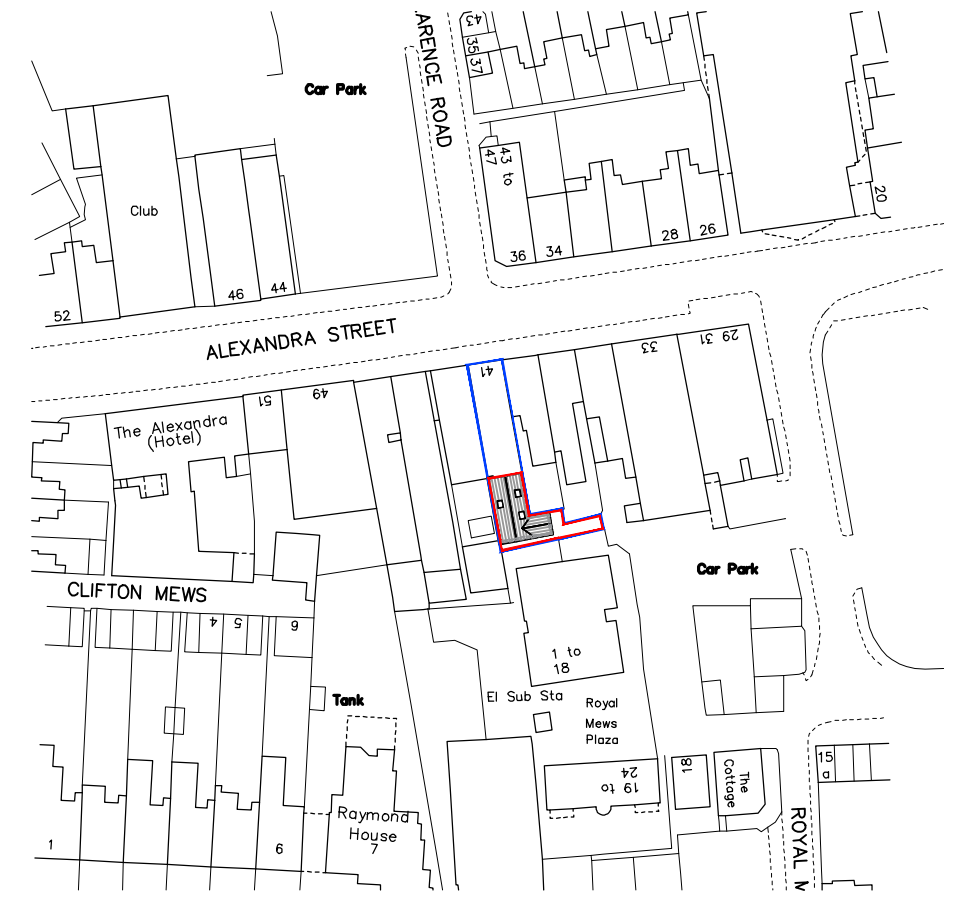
ARENCE ROAD

43
35
37

Car Park

43 to 47

Club

36
34
28
26
20

52
46
44

ALEXANDRA STREET

41
33
29 31

51
49

The Alexandra (Hotel)

Car Park

CLIFTON MEWS

4
5
6

1 to 18

Tank

El Sub Sta

Royal Mews Plaza

15 a

19 to 24
18
The Cottage

ROYAL M

Raymond House
7

1
6